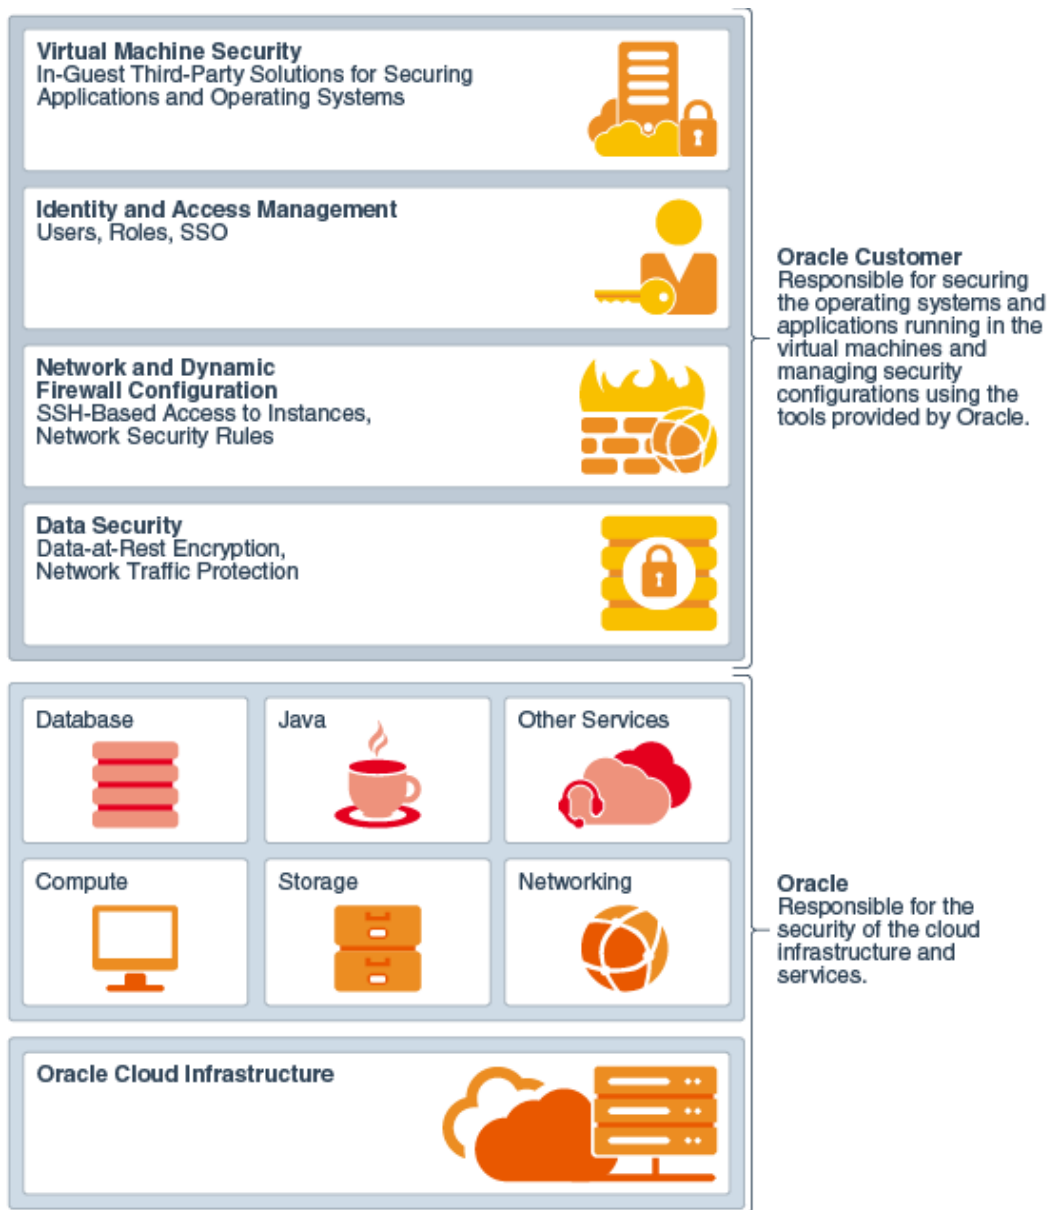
Virtual Machine Security
In-Guest Third-Party Solutions for Securing Applications and Operating Systems

Identity and Access Management
Users, Roles, SSO

Network and Dynamic Firewall Configuration
SSH-Based Access to Instances, Network Security Rules

Data Security
Data-at-Rest Encryption, Network Traffic Protection

Oracle Customer
Responsible for securing the operating systems and applications running in the virtual machines and managing security configurations using the tools provided by Oracle.

Database

Java

Other Services

Compute

Storage

Networking

Oracle Cloud Infrastructure

Oracle
Responsible for the security of the cloud infrastructure and services.